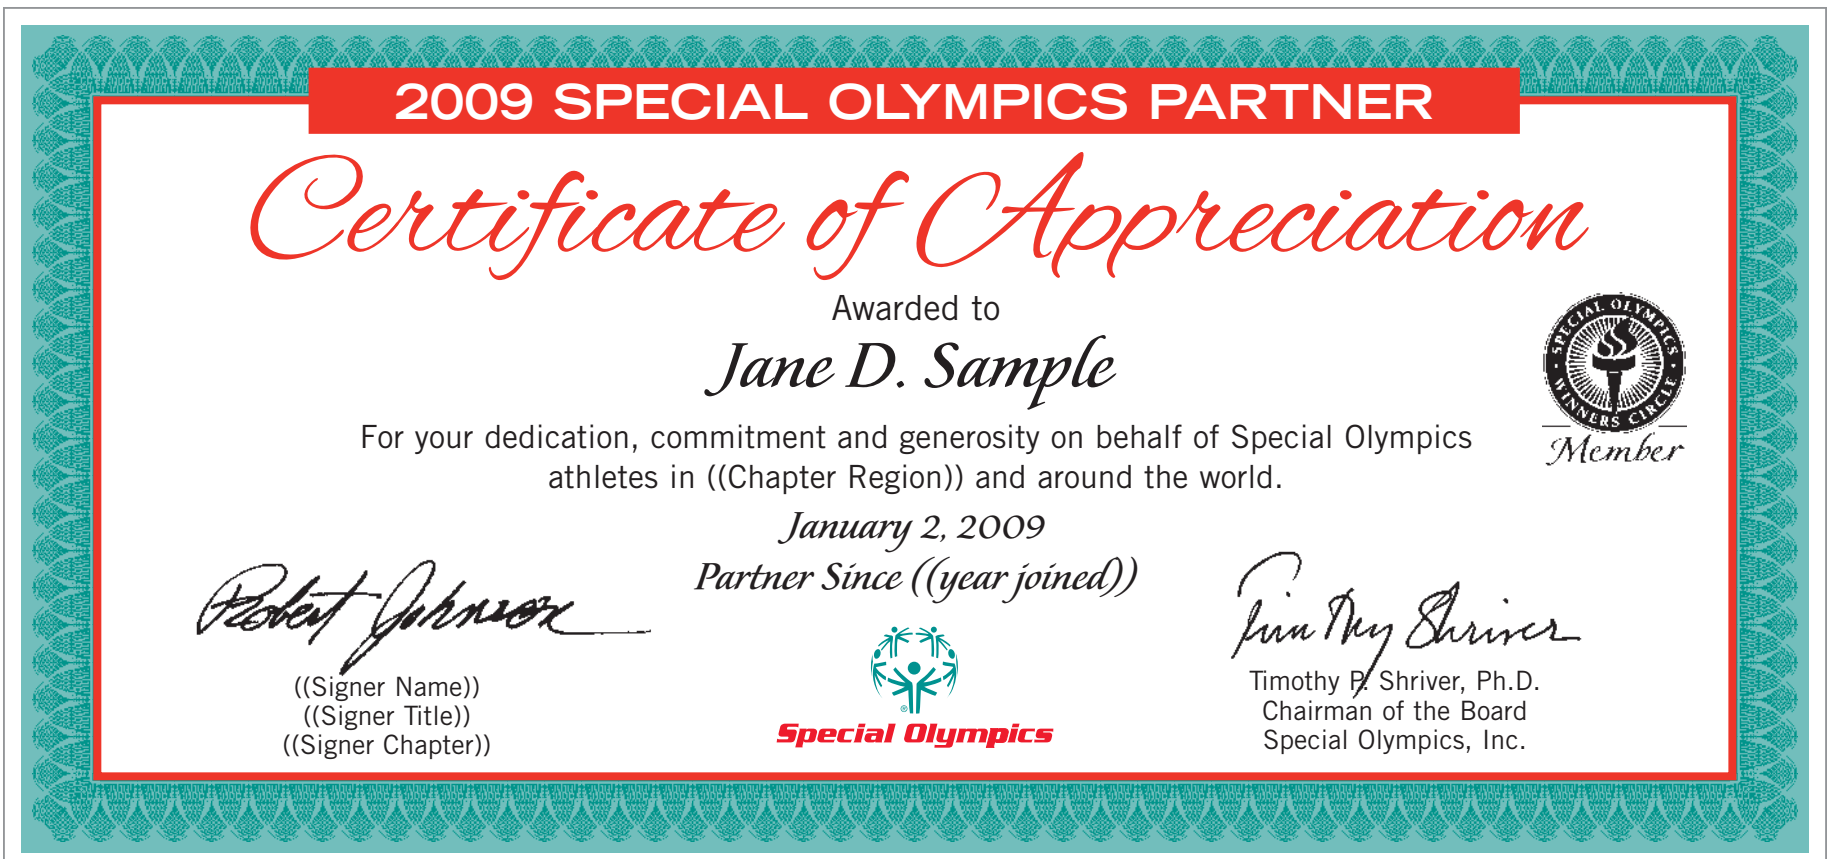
2009 SPECIAL OLYMPICS PARTNER

Certificate of Appreciation

Awarded to

Jane D. Sample

For your dedication, commitment and generosity on behalf of Special Olympics athletes in ((Chapter Region)) and around the world.

SPECIAL OLYMPICS WINNERS CIRCLE
Member

January 2, 2009

Partner Since ((year joined))

Robert Johnson

((Signer Name))
((Signer Title))
((Signer Chapter))

Special Olympics

Timothy Shriver

Timothy P. Shriver, Ph.D.
Chairman of the Board
Special Olympics, Inc.